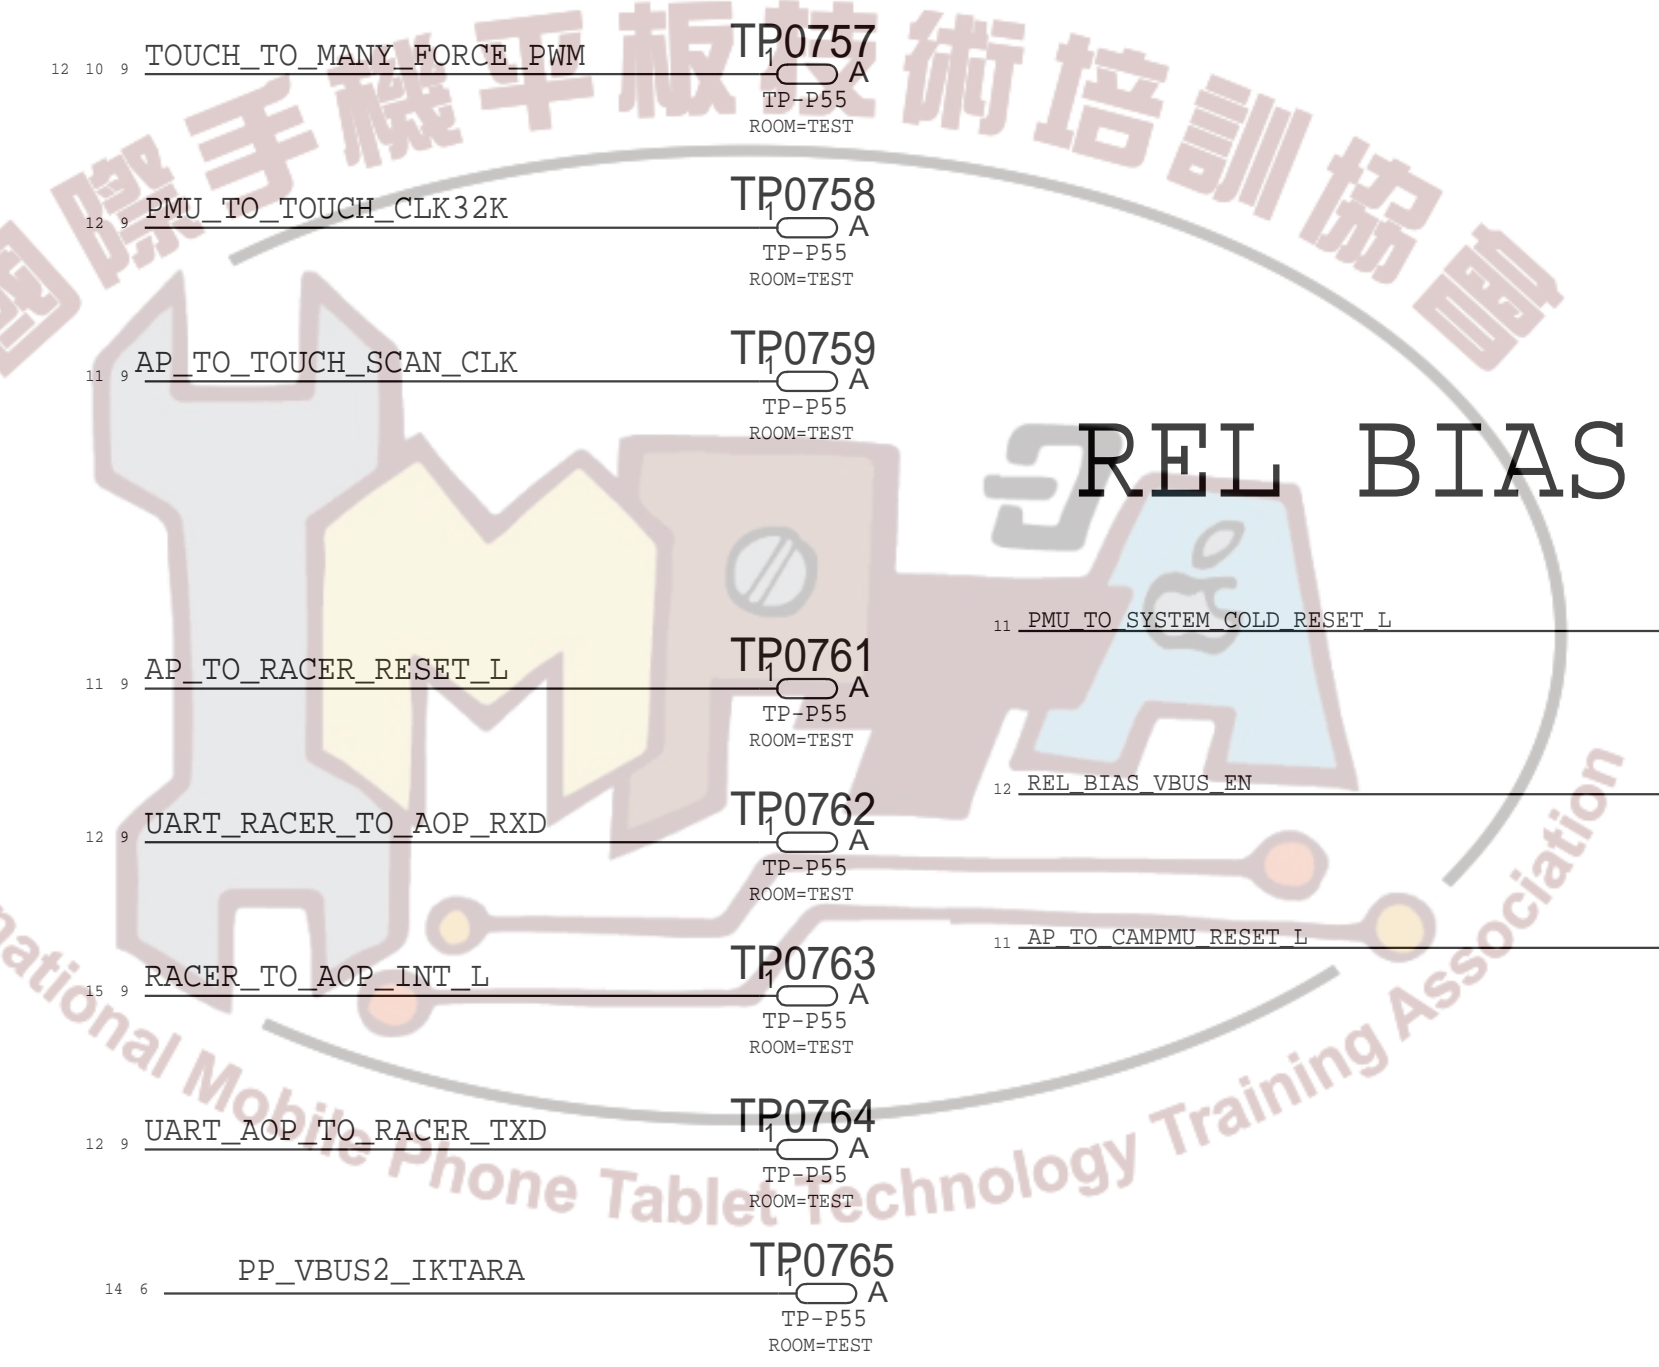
12 10 9 TOUCH_TO_MANY_FORCE_PWM
TP0757
1
A
TP-P55
ROOM=TEST

12 9 PMU_TO_TOUCH_CLK32K
TP0758
1
A
TP-P55
ROOM=TEST

11 9 AP_TO_TOUCH_SCAN_CLK
TP0759
1
A
TP-P55
ROOM=TEST

REL BIAS

11 PMU_TO_SYSTEM_COLD_RESET_L

11 9 AP_TO_RACER_RESET_L
TP0761
1
A
TP-P55
ROOM=TEST

12 REL_BIAS_VBUS_EN

12 9 UART_RACER_TO_AOP_RXD
TP0762
1
A
TP-P55
ROOM=TEST

11 AP_TO_CAMPMU_RESET_L

15 9 RACER_TO_AOP_INT_L
TP0763
1
A
TP-P55
ROOM=TEST

12 9 UART_AOP_TO_RACER_TXD
TP0764
1
A
TP-P55
ROOM=TEST

14 6 PP_VBUS2_IKTARA
TP0765
1
A
TP-P55
ROOM=TEST

國際手機平板技術培訓協會
International Mobile Phone Tablet Technology Training Association